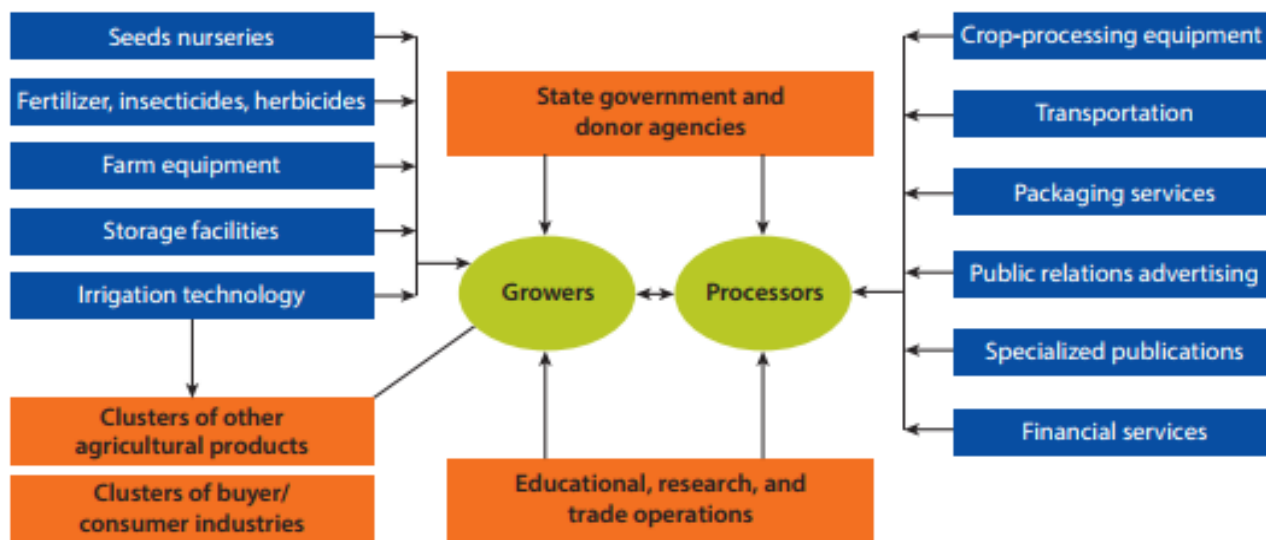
Seeds nurseries

Fertilizer, insecticides, herbicides

Farm equipment

Storage facilities

Irrigation technology

State government and donor agencies

Growers

Processors

Crop-processing equipment

Transportation

Packaging services

Public relations advertising

Specialized publications

Financial services

Clusters of other agricultural products

Clusters of buyer/ consumer industries

Educational, research, and trade operations